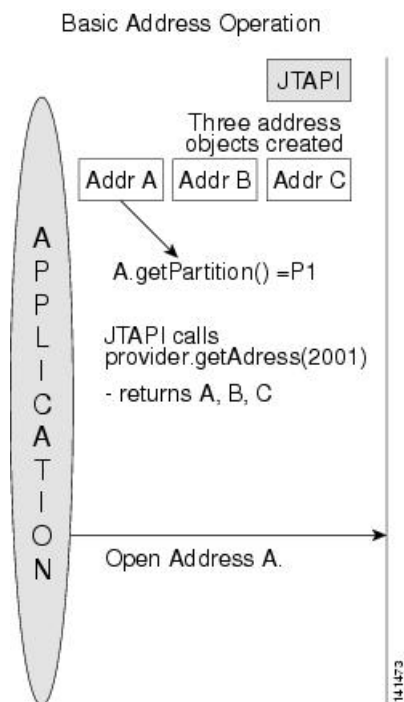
Basic Address Operation

JTAPI

Three address objects created

Addr A

Addr B

Addr C

APPLICATION

A.getPartition() =P1

JTAPI calls provider.getAdress(2001)

- returns A, B, C

Open Address A.

141473